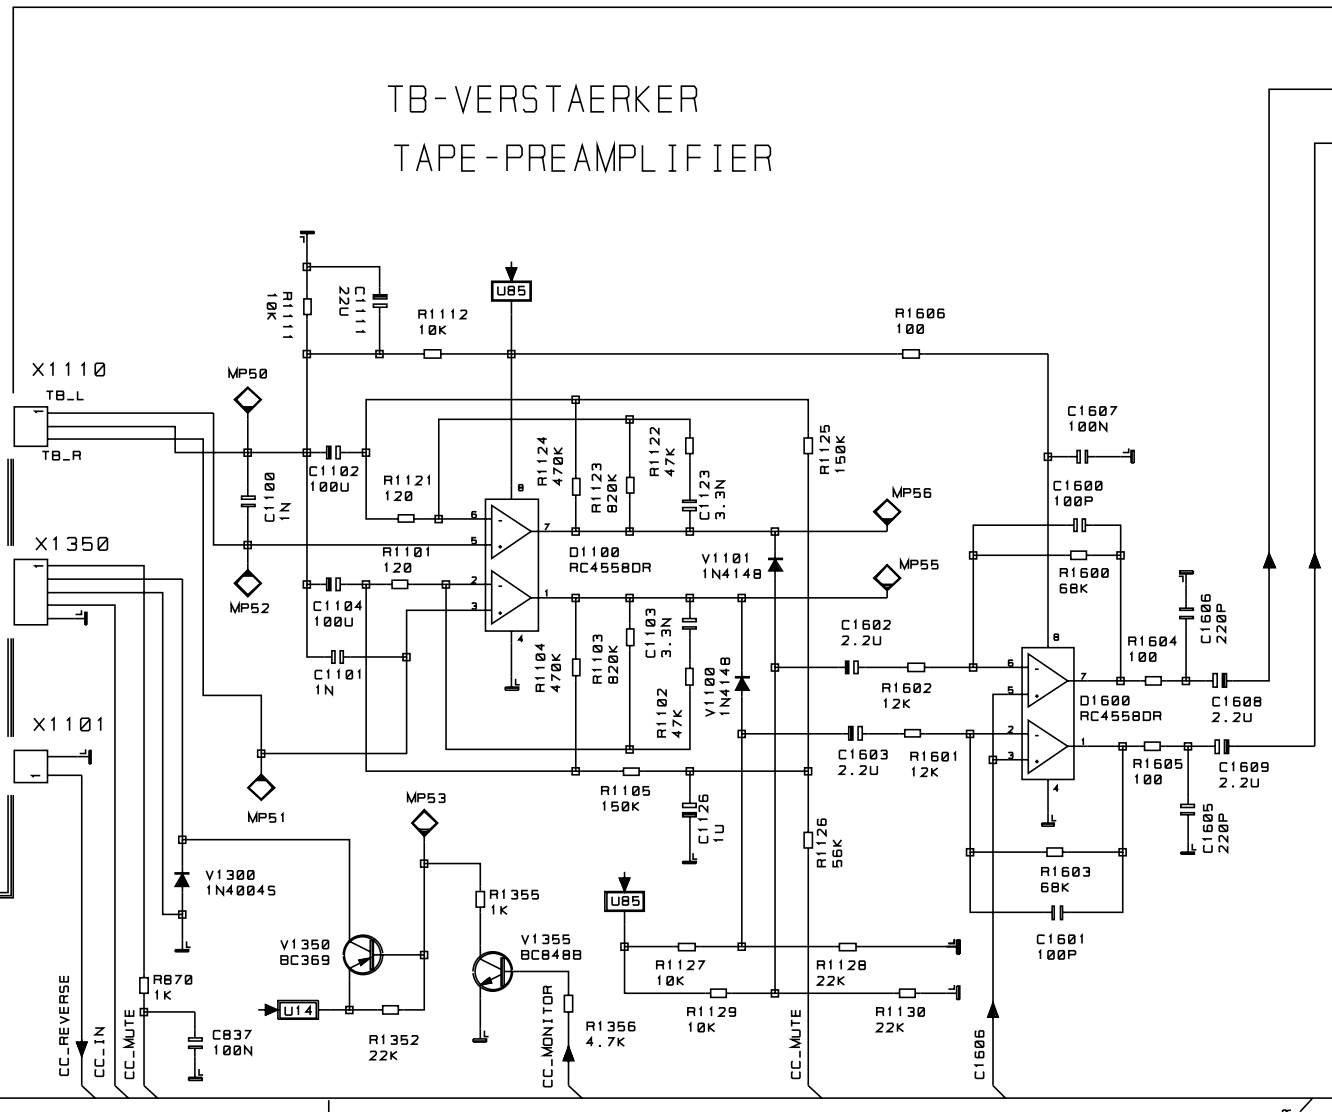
TB-VERSTAERKER
TAPE-PREAMPLIFIER

U85
R1111
10K
C1111
22U
R1112
10K
R1606
100
X1110
TB_L
TB_R
MP50
C1102
100U
C1100
1N
R1121
120
R1124
470K
R1123
820K
R1122
47K
C1123
3.3N
R1125
150K
C1607
100N
C1600
100P
MP56
8
6
5
7
D1100
RC4558DR
V1101
1N4148
X1350
R1101
120
2
3
1
4
MP55
R1600
68K
MP52
C1104
100U
C1101
1N
R1104
470K
R1103
820K
C1103
3.3N
R1102
47K
V1100
1N4148
C1602
2.2U
R1602
12K
R1604
100
C1606
220P
8
6
5
7
D1600
RC4558DR
C1608
2.2U
X1101
C1603
2.2U
R1601
12K
2
3
1
4
R1605
100
C1609
2.2U
MP51
R1105
150K
C1126
1U
C1605
220P
MP53
R1126
56K
R1603
68K
V1300
1N4004S
R1355
1K
U85
C1601
100P
V1350
BC369
V1355
BC848B
R1127
10K
R1128
22K
R870
1K
U14
R1352
22K
R1129
10K
R1130
22K
C837
100N
R1356
4.7K
CC_REVERSE
CC_IN
CC_MUTE
CC_MONITOR
CC_MUTE
C1606